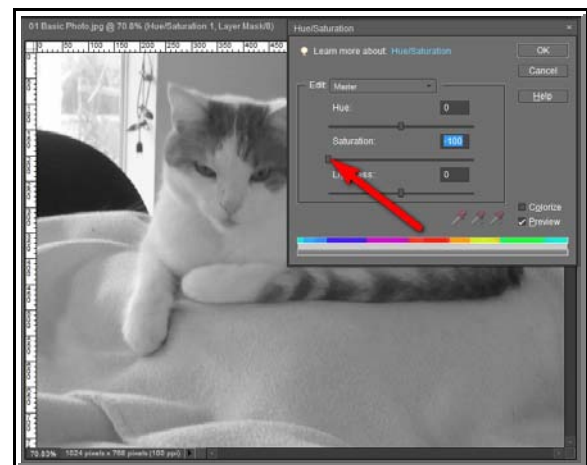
01 Basic Photo.jpg @ 70.8% (Hue/Saturation 1, Layer Mask/8)

50 100 150 200 250 300 350 400 450

Hue/Saturation

Learn more about: Hue/Saturation

OK

Cancel

Help

Edit: Master

Hue: 0

Saturation: -100

L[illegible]ess: 0

Colorize

Preview

70.83% 1024 pixels x 768 pixels (100 ppi)